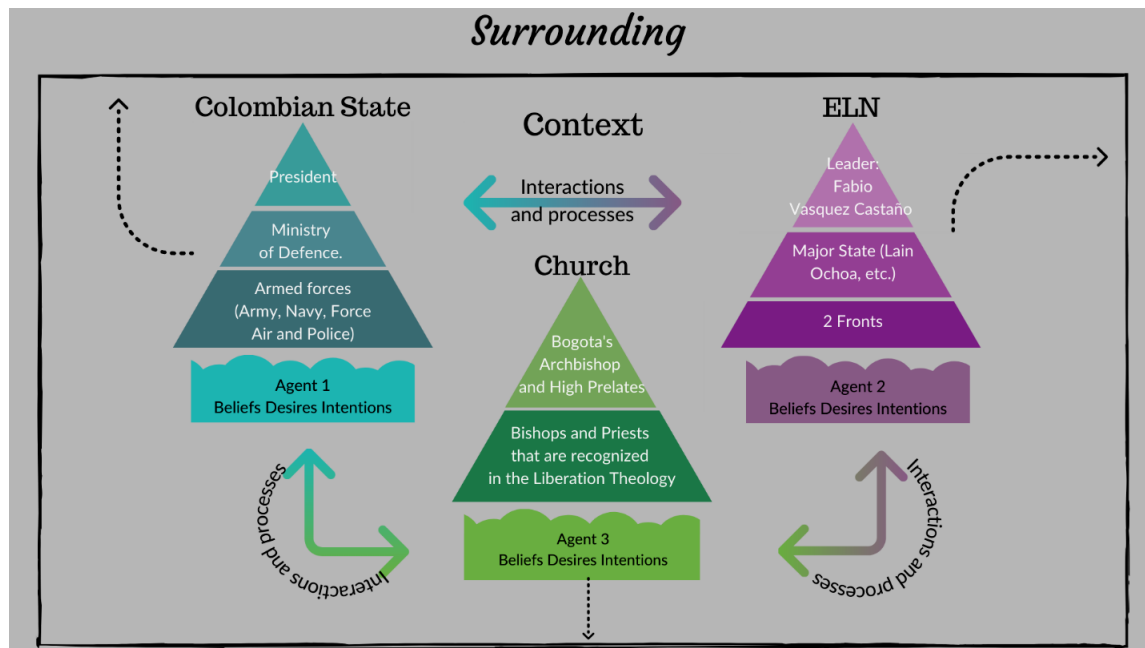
Surrounding

Colombian State

President

Ministry of Defence.

Armed forces (Army, Navy, Force Air and Police)

Agent 1
Beliefs Desires Intentions

Context

Interactions and processes

ELN

Leader: Fabio Vasquez Castaño

Major State (Lain Ochoa, etc.)

2 Fronts

Agent 2
Beliefs Desires Intentions

Church

Bogota's Archbishop and High Prelates

Bishops and Priests that are recognized in the Liberation Theology

Agent 3
Beliefs Desires Intentions

Interactions and processes

Interactions and processes